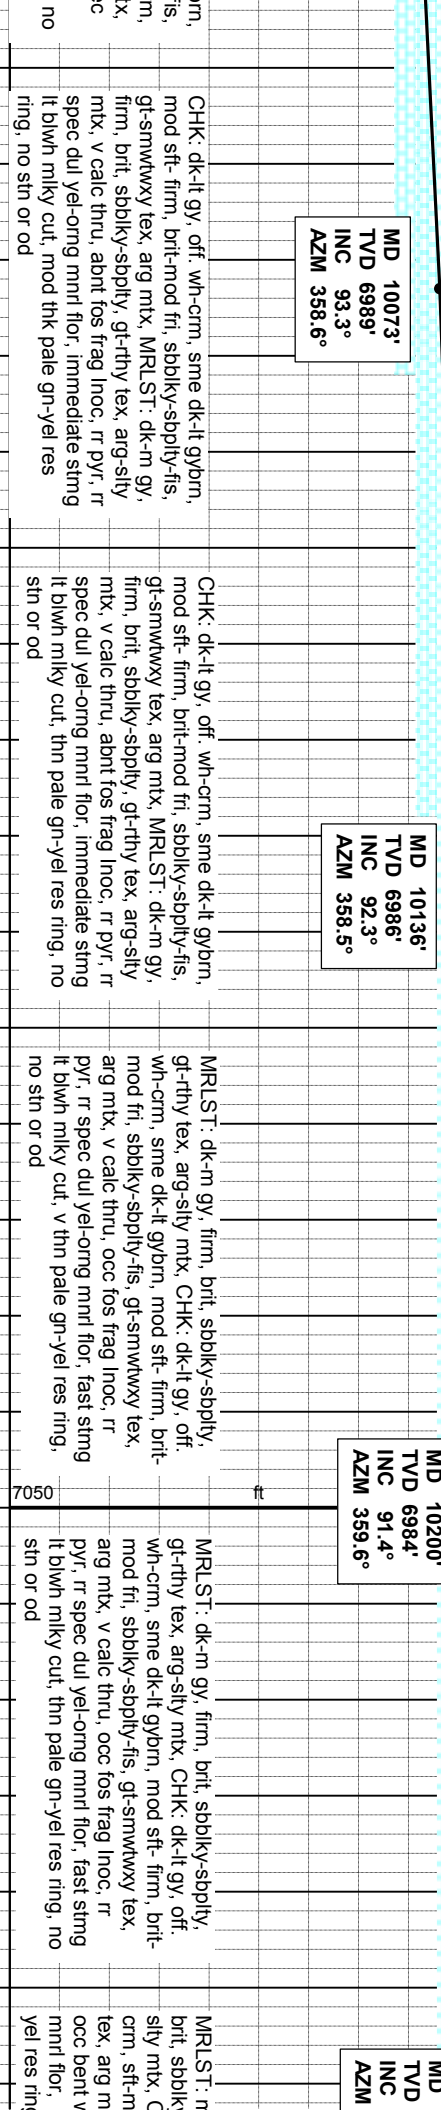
brn,
fis,
m,
tx,
c
no

MD 10073'
TVD 6989'
INC 93.3°
AZM 358.6°

CHK: dk-lt gy, off. wh-crm, sme dk-lt gybrn, mod sft- firm, brit-mod fri, sbblky-sbplty-fis, gt-smwtwxy tex, arg mtx, MRLST: dk-m gy, firm, brit, sbblky-sbplty, gt-rthy tex, arg-slty mtx, v calc thru, abnt fos frag Inoc, rr pyr, rr spec dul yel-orng mnrl flor, immediate strng lt blwh mlky cut, mod thk pale gn-yel res ring, no stn or od

MD 10136'
TVD 6986'
INC 92.3°
AZM 358.5°

CHK: dk-lt gy, off. wh-crm, sme dk-lt gybrn, mod sft- firm, brit-mod fri, sbblky-sbplty-fis, gt-smwtwxy tex, arg mtx, MRLST: dk-m gy, firm, brit, sbblky-sbplty, gt-rthy tex, arg-slty mtx, v calc thru, abnt fos frag Inoc, rr pyr, rr spec dul yel-orng mnrl flor, immediate strng lt blwh mlky cut, thn pale gn-yel res ring, no stn or od

MRLST: dk-m gy, firm, brit, sbblky-sbplty, gt-rthy tex, arg-slty mtx, CHK: dk-lt gy, off. wh-crm, sme dk-lt gybrn, mod sft- firm, brit-mod fri, sbblky-sbplty-fis, gt-smwtwxy tex, arg mtx, v calc thru, occ fos frag Inoc, rr pyr, rr spec dul yel-orng mnrl flor, fast strng lt blwh mlky cut, v thn pale gn-yel res ring, no stn or od

MD 10200'
TVD 6984'
INC 91.4°
AZM 359.6°

7050
ft

MRLST: dk-m gy, firm, brit, sbblky-sbplty, gt-rthy tex, arg-slty mtx, CHK: dk-lt gy, off. wh-crm, sme dk-lt gybrn, mod sft- firm, brit-mod fri, sbblky-sbplty-fis, gt-smwtwxy tex, arg mtx, v calc thru, occ fos frag Inoc, rr pyr, rr spec dul yel-orng mnrl flor, fast strng lt blwh mlky cut, thn pale gn-yel res ring, no stn or od

MD
TVD
INC
AZM

MRLST: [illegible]
brit, sbblky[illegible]
slty mtx, C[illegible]
crm, sft-m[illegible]
tex, arg m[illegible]
occ bent v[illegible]
mnrl flor, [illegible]
yel res ring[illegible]